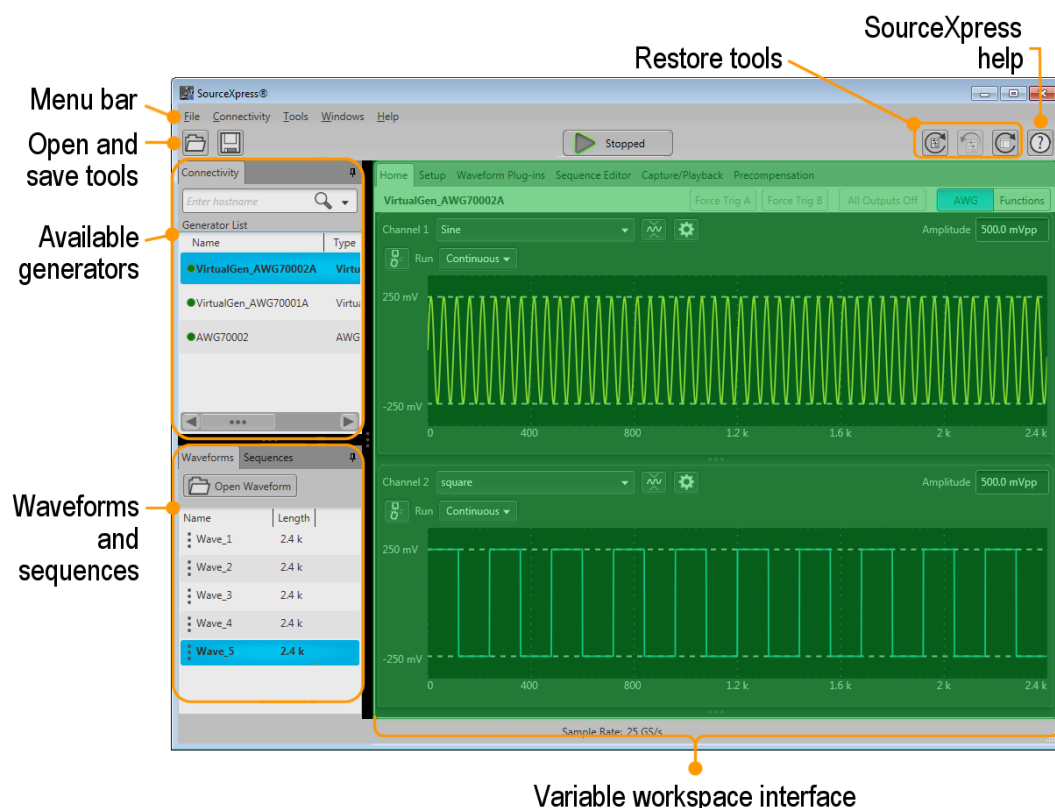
SourceXpress help

Restore tools

Menu bar

Open and save tools

Available generators

Waveforms and sequences

Variable workspace interface

SourceXpress®

File Connectivity Tools Windows Help

Stopped

Connectivity

Enter hostname

Generator List

| Name | Type |
|---|---|
| VirtualGen_AWG70002A | Virtu |
| VirtualGen_AWG70001A | Virtua |
| AWG70002 | AWG |

Waveforms Sequences

Open Waveform

| Name | Length |
|---|---|
| Wave_1 | 2.4 k |
| Wave_2 | 2.4 k |
| Wave_3 | 2.4 k |
| Wave_4 | 2.4 k |
| Wave_5 | 2.4 k |

Home Setup Waveform Plug-ins Sequence Editor Capture/Playback Precompensation

VirtualGen_AWG70002A

Force Trig A Force Trig B All Outputs Off AWG Functions

Channel 1 Sine Amplitude 500.0 mVpp

Run Continuous

250 mV

-250 mV

0 400 800 1.2 k 1.6 k 2 k 2.4 k

Channel 2 square Amplitude 500.0 mVpp

Run Continuous

250 mV

-250 mV

0 400 800 1.2 k 1.6 k 2 k 2.4 k

Sample Rate: 25 GS/s